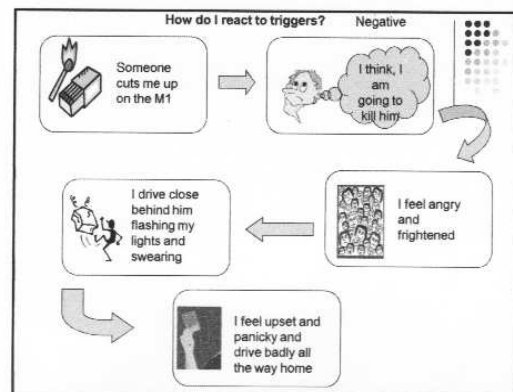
How do I react to triggers? Negative

Someone cuts me up on the M1

I think, I am going to kill him

I feel angry and frightened

I drive close behind him flashing my lights and swearing

I feel upset and panicky and drive badly all the way home